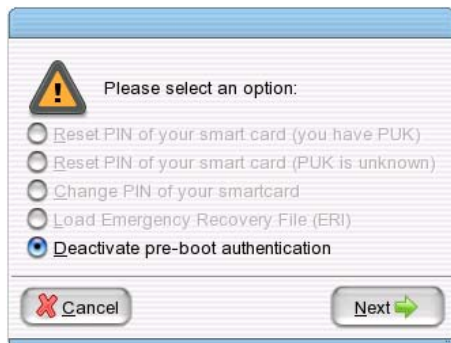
Please select an option:

Reset PIN of your smart card (you have PUK)

Reset PIN of your smart card (PUK is unknown)

Change PIN of your smartcard

Load Emergency Recovery File (ERI)

Deactivate pre-boot authentication

Cancel

Next